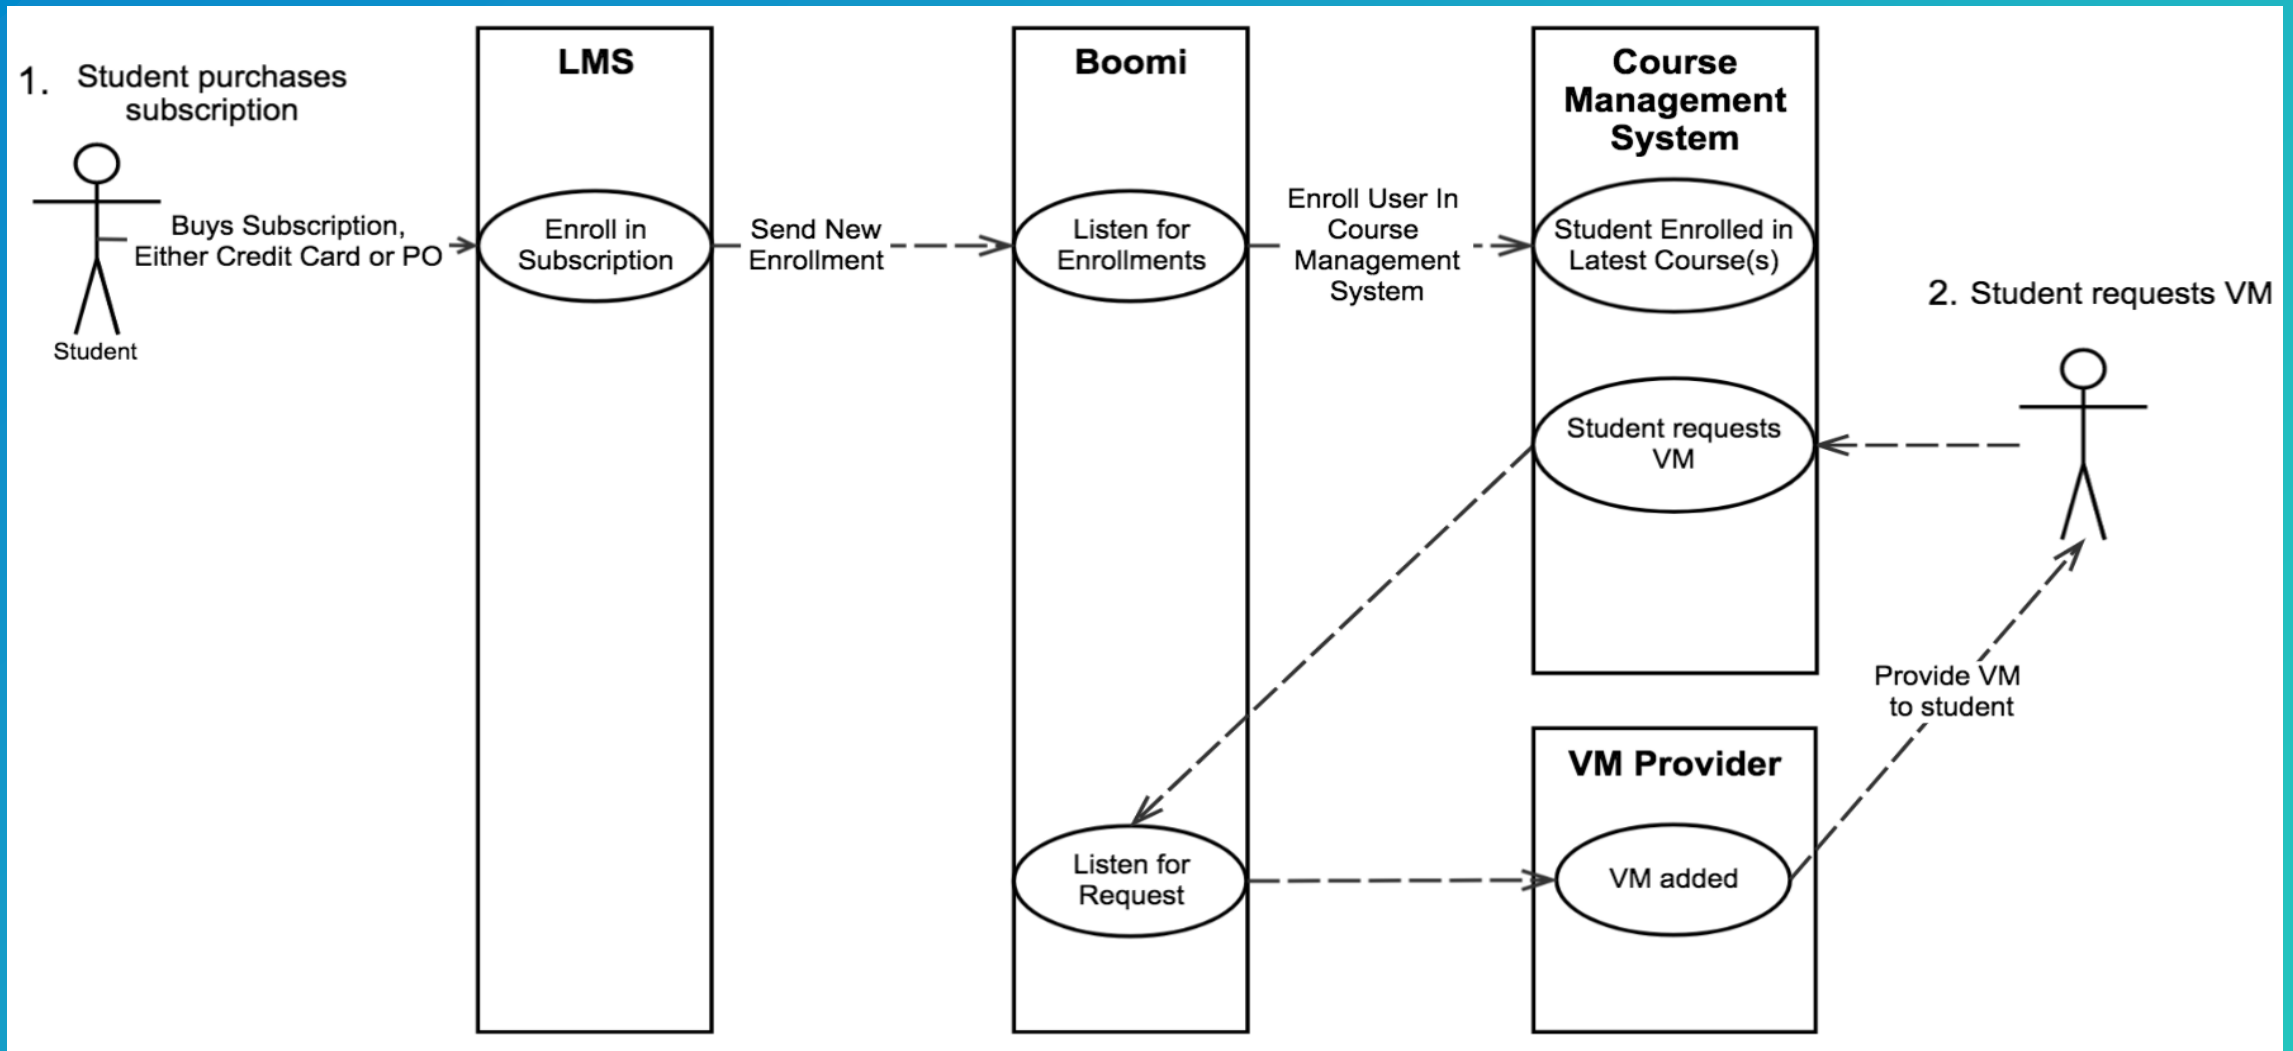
1. Student purchases subscription

Student

Buys Subscription, Either Credit Card or PO

LMS

Enroll in Subscription

Send New Enrollment

Boomi

Listen for Enrollments

Enroll User In Course Management System

Course Management System

Student Enrolled in Latest Course(s)

2. Student requests VM

Student requests VM

Listen for Request

VM Provider

VM added

Provide VM to student